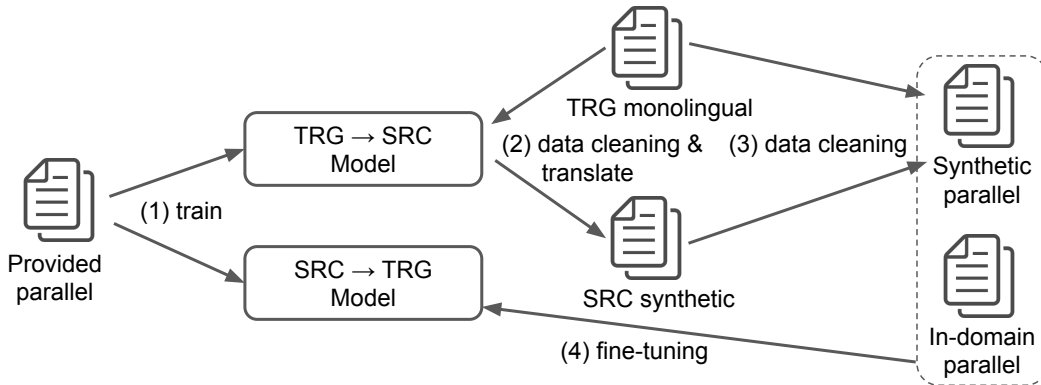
TRG monolingual

TRG → SRC Model

(2) data cleaning & translate

(3) data cleaning

Synthetic parallel

Provided parallel

(1) train

SRC synthetic

SRC → TRG Model

In-domain parallel

(4) fine-tuning